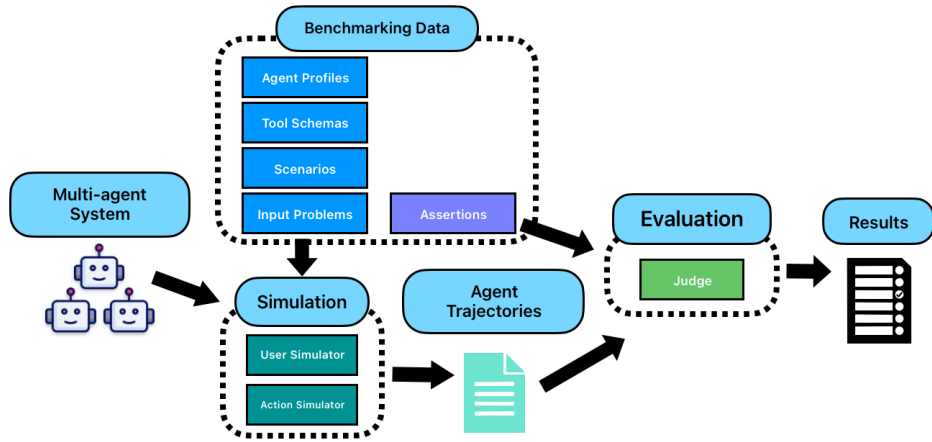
Benchmarking Data

Agent Profiles

Tool Schemas

Scenarios

Input Problems

Assertions

Multi-agent System

Simulation

User Simulator

Action Simulator

Agent Trajectories

Evaluation

Judge

Results